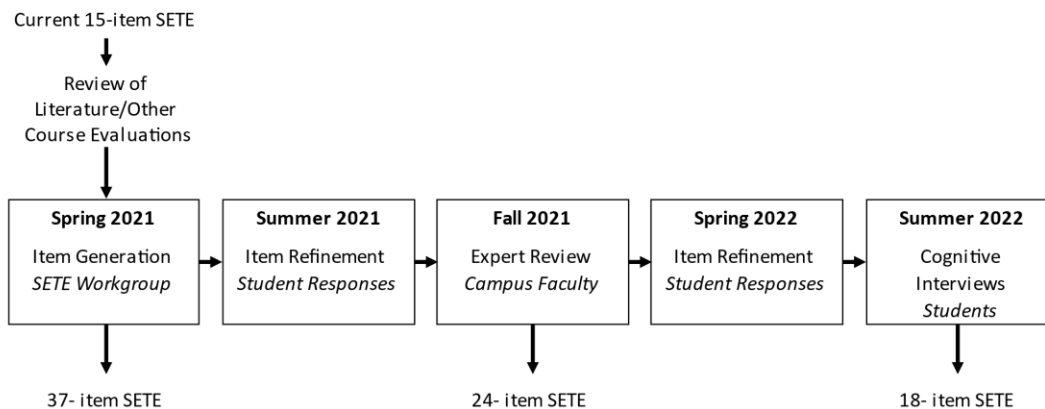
Current 15-item SETE

Review of Literature/Other Course Evaluations

**Spring 2021**
Item Generation
*SETE Workgroup*

**Summer 2021**
Item Refinement
*Student Responses*

**Fall 2021**
Expert Review
*Campus Faculty*

**Spring 2022**
Item Refinement
*Student Responses*

**Summer 2022**
Cognitive Interviews
*Students*

37- item SETE

24- item SETE

18- item SETE